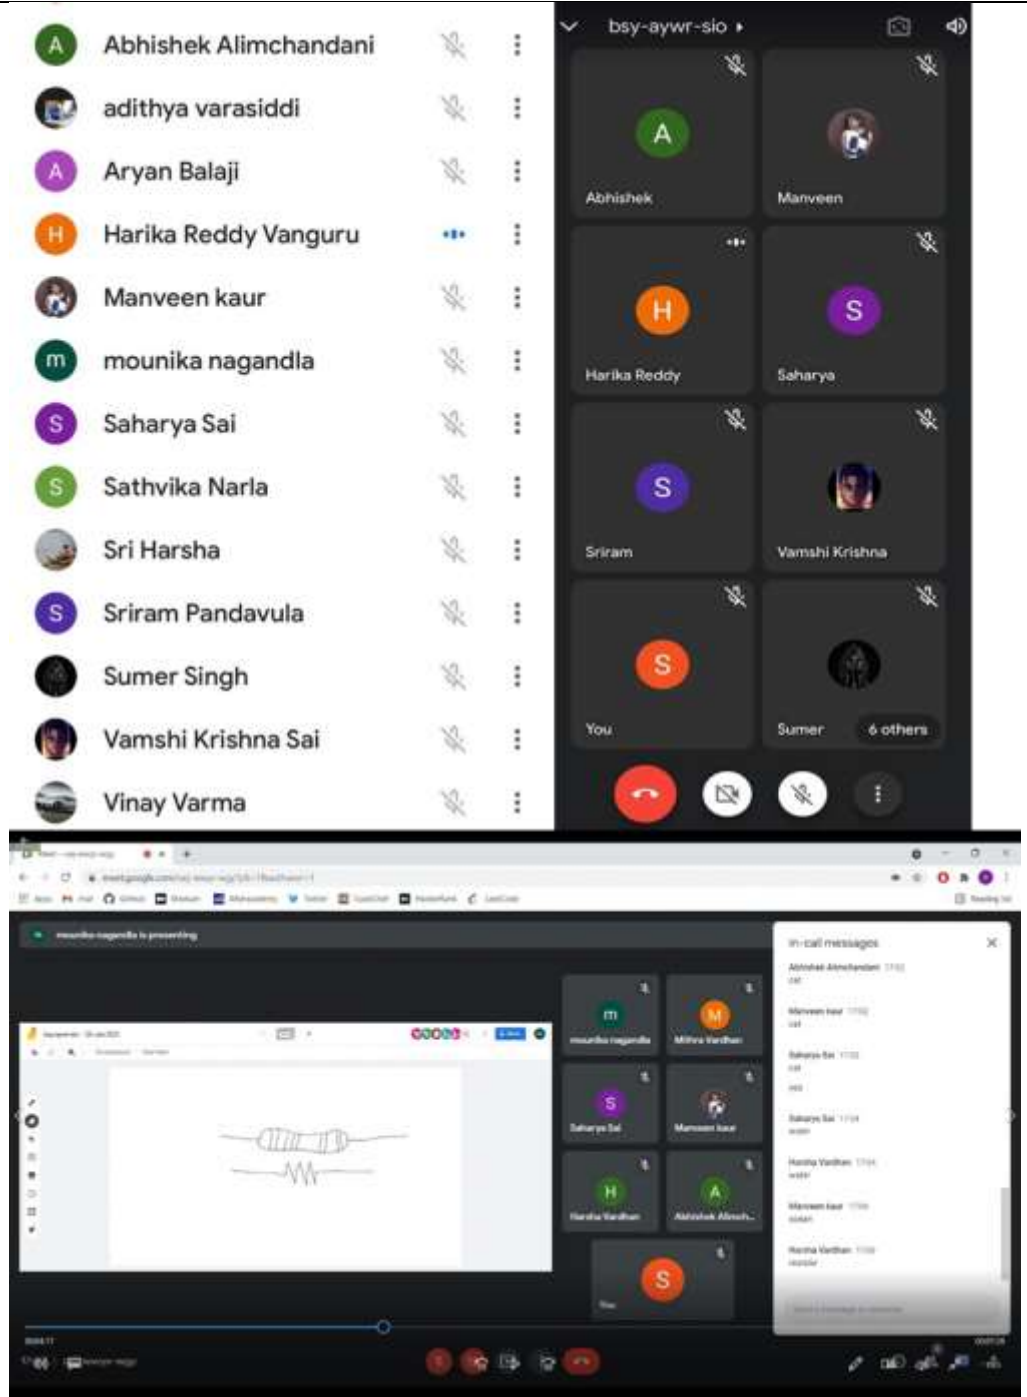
A Abhishek Alimchandani

adithya varasiddi

A Aryan Balaji

H Harika Reddy Vanguru

Manveen kaur

m mounika nagandla

S Saharya Sai

S Sathvika Narla

Sri Harsha

S Sriram Pandavula

Sumer Singh

Vamshi Krishna Sai

Vinay Varma

bsy-aywr-sio

A Abhishek

Manveen

H Harika Reddy

S Saharya

S Sriram

Vamshi Krishna

S You

Sumer

6 others

mounika nagandla is presenting

In-call messages

Abhishek Alimchandani

Manveen kaur

Saharya Sai

Saharya Sai

Harsha Vardhan

Manveen kaur

Harsha Vardhan

m mounika nagandla

M Mithra Vardhan

S Saharya Sai

Manveen kaur

H Harsha Vardhan

A Abhishek Alimch...

S You